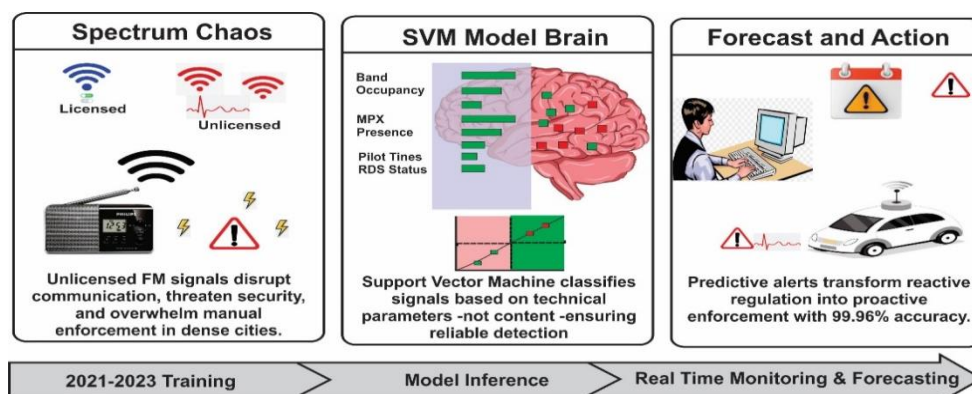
Spectrum Chaos

Licensed

Unlicensed

PHILIPS

Unlicensed FM signals disrupt communication, threaten security, and overwhelm manual enforcement in dense cities.

SVM Model Brain

Band Occupancy

MPX Presence

Pilot Tines RDS Status

Support Vector Machine classifies signals based on technical parameters -not content -ensuring reliable detection

Forecast and Action

Predictive alerts transform reactive regulation into proactive enforcement with 99.96% accuracy.

2021-2023 Training

Model Inference

Real Time Monitoring & Forecasting